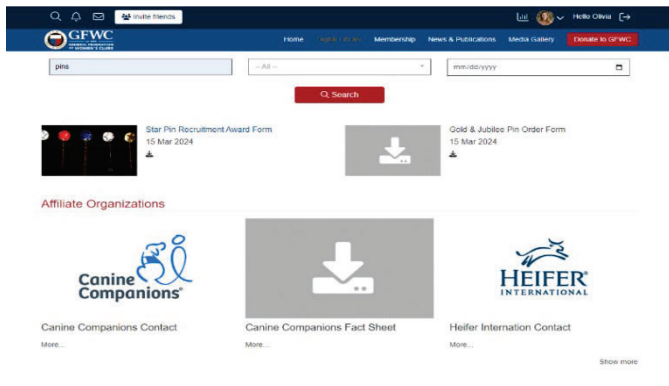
Invite friends

Hello Olivia

GFWC
GENERAL FEDERATION OF WOMEN'S CLUBS

Home Digital Library Membership News & Publications Media Gallery Donate to GFWC

pins

-- All --

mm/dd/yyyy

Search

Star Pin Recruitment Award Form
15 Mar 2024

Gold & Jubilee Pin Order Form
15 Mar 2024

Affiliate Organizations

Canine Companions

HEIFER INTERNATIONAL

Canine Companions Contact
More...

Canine Companions Fact Sheet
More...

Heifer Internation Contact
More...

Show more